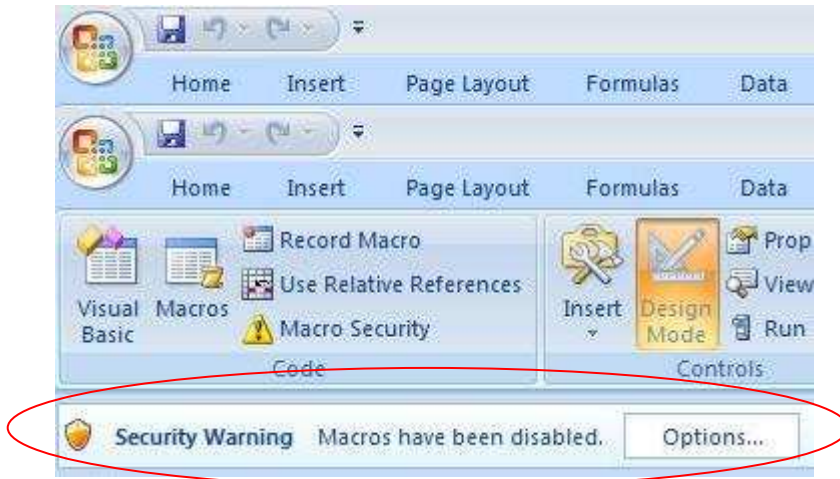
Home Insert Page Layout Formulas Data

Home Insert Page Layout Formulas Data

Visual Basic Macros Record Macro Use Relative References Macro Security

Code

Insert Design Mode Prop View Run

Controls

Security Warning Macros have been disabled. Options...